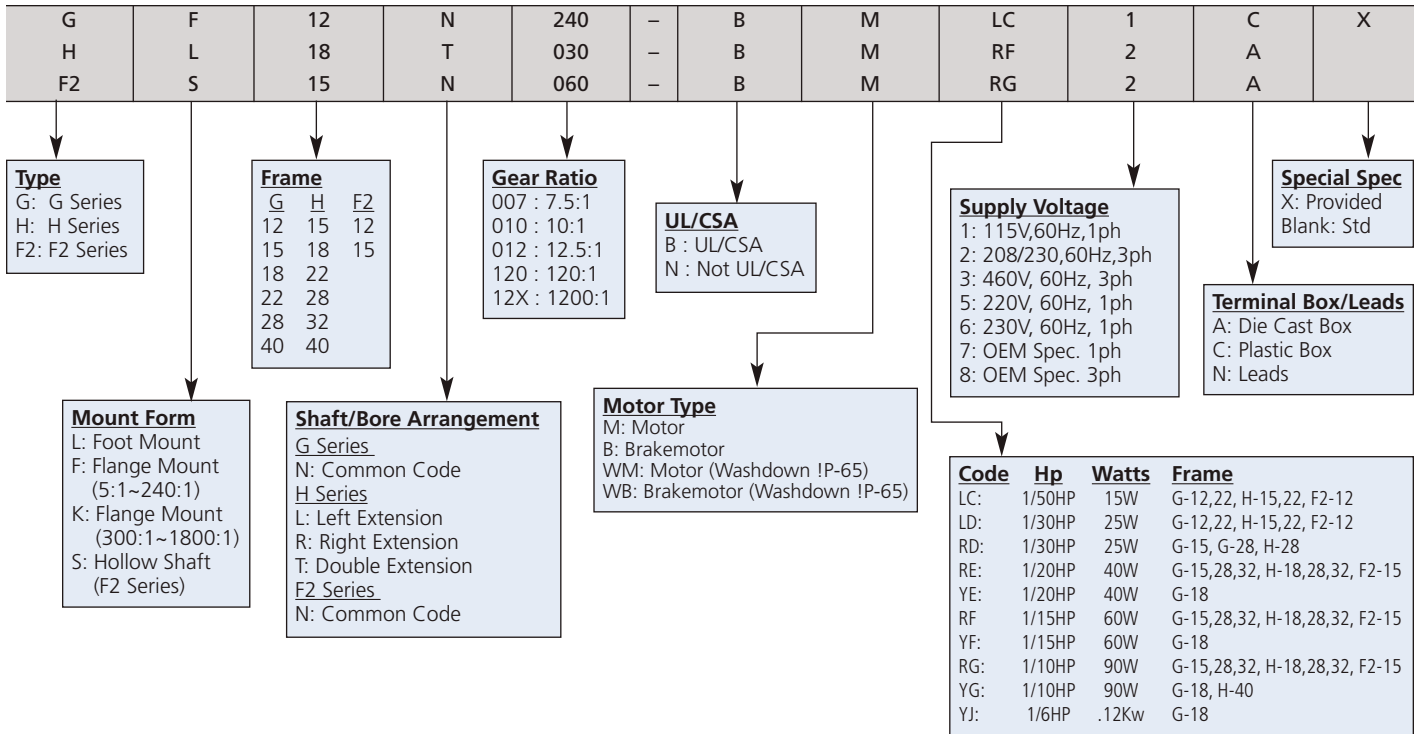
| G | F | 12 | N | 240 | – | B | M | LC | 1 | C | X |
|---|---|---|---|---|---|---|---|---|---|---|---|
| H | L | 18 | T | 030 | – | B | M | RF | 2 | A | |
| F2 | S | 15 | N | 060 | – | B | M | RG | 2 | A | |

**Type**
G: G Series
H: H Series
F2: F2 Series

**Frame**

| G | H | F2 |
|---|---|---|
| 12 | 15 | 12 |
| 15 | 18 | 15 |
| 18 | 22 | |
| 22 | 28 | |
| 28 | 32 | |
| 40 | 40 | |

**Gear Ratio**
007 : 7.5:1
010 : 10:1
012 : 12.5:1
120 : 120:1
12X : 1200:1

**UL/CSA**
B : UL/CSA
N : Not UL/CSA

**Supply Voltage**
1: 115V,60Hz,1ph
2: 208/230,60Hz,3ph
3: 460V, 60Hz, 3ph
5: 220V, 60Hz, 1ph
6: 230V, 60Hz, 1ph
7: OEM Spec. 1ph
8: OEM Spec. 3ph

**Special Spec**
X: Provided
Blank: Std

**Terminal Box/Leads**
A: Die Cast Box
C: Plastic Box
N: Leads

**Mount Form**
L: Foot Mount
F: Flange Mount (5:1~240:1)
K: Flange Mount (300:1~1800:1)
S: Hollow Shaft (F2 Series)

**Shaft/Bore Arrangement**
G Series
N: Common Code
H Series
L: Left Extension
R: Right Extension
T: Double Extension
F2 Series
N: Common Code

**Motor Type**
M: Motor
B: Brakemotor
WM: Motor (Washdown !P-65)
WB: Brakemotor (Washdown !P-65)

| Code | Hp | Watts | Frame |
|---|---|---|---|
| LC: | 1/50HP | 15W | G-12,22, H-15,22, F2-12 |
| LD: | 1/30HP | 25W | G-12,22, H-15,22, F2-12 |
| RD: | 1/30HP | 25W | G-15, G-28, H-28 |
| RE: | 1/20HP | 40W | G-15,28,32, H-18,28,32, F2-15 |
| YE: | 1/20HP | 40W | G-18 |
| RF | 1/15HP | 60W | G-15,28,32, H-18,28,32, F2-15 |
| YF: | 1/15HP | 60W | G-18 |
| RG: | 1/10HP | 90W | G-15,28,32, H-18,28,32, F2-15 |
| YG: | 1/10HP | 90W | G-18, H-40 |
| YJ: | 1/6HP | .12Kw | G-18 |